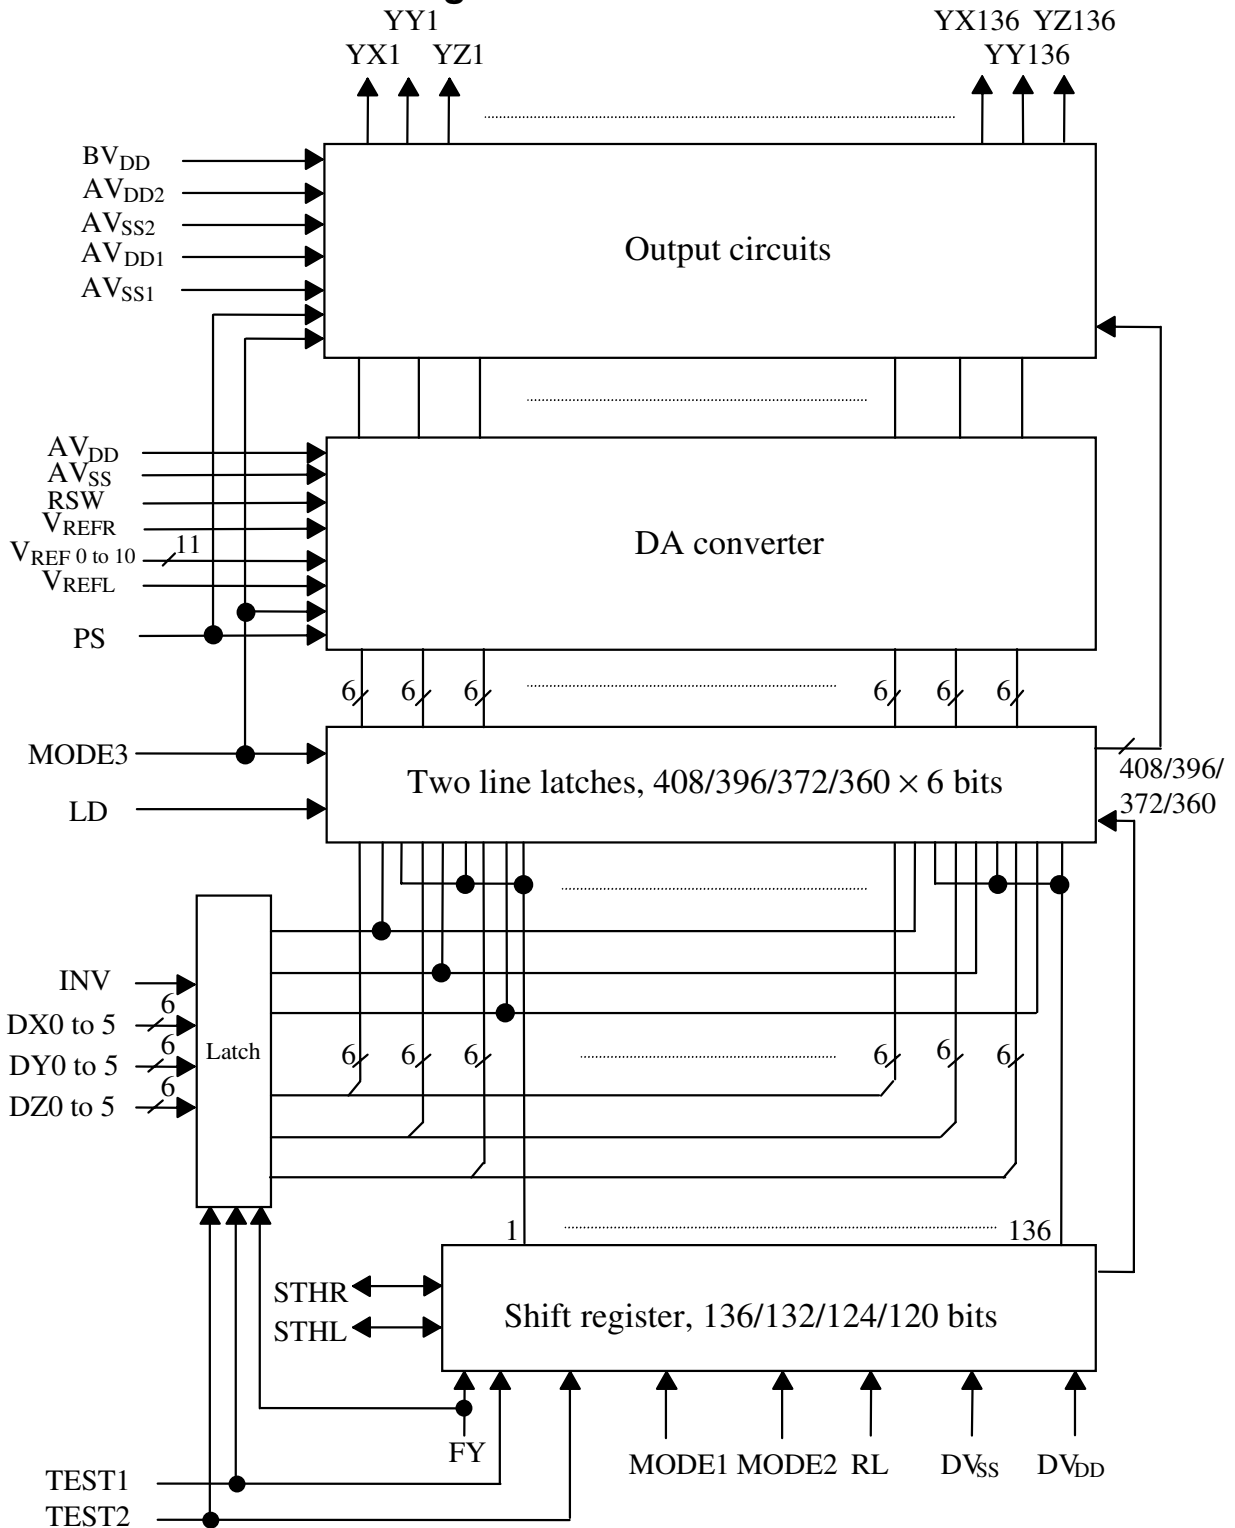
YY1
YX1 YZ1
YX136 YZ136
YY136

$BV_{DD}$
$AV_{DD2}$
$AV_{SS2}$
$AV_{DD1}$
$AV_{SS1}$

Output circuits

$AV_{DD}$
$AV_{SS}$
RSW
$V_{REFR}$
$V_{REF\ 0\ to\ 10}$ 11
$V_{REFL}$
PS

DA converter

6 6 6 6 6 6

MODE3
LD

Two line latches, 408/396/372/360 $\times$ 6 bits

408/396/372/360

INV
6
DX0 to 5
6
DY0 to 5
6
DZ0 to 5

Latch

6 6 6 6 6 6

1 136

STHR
STHL

Shift register, 136/132/124/120 bits

FY
TEST1
TEST2
MODE1 MODE2 RL $DV_{SS}$ $DV_{DD}$